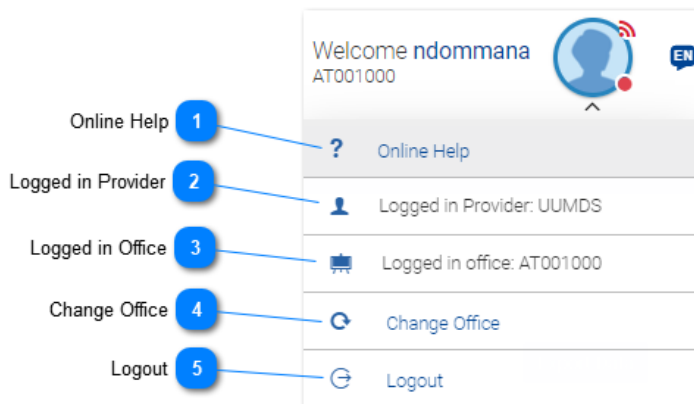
Welcome ndommana
AT001000

EN

Online Help 1
? Online Help

Logged in Provider 2
Logged in Provider: UUMDS

Logged in Office 3
Logged in office: AT001000

Change Office 4
Change Office

Logout 5
Logout